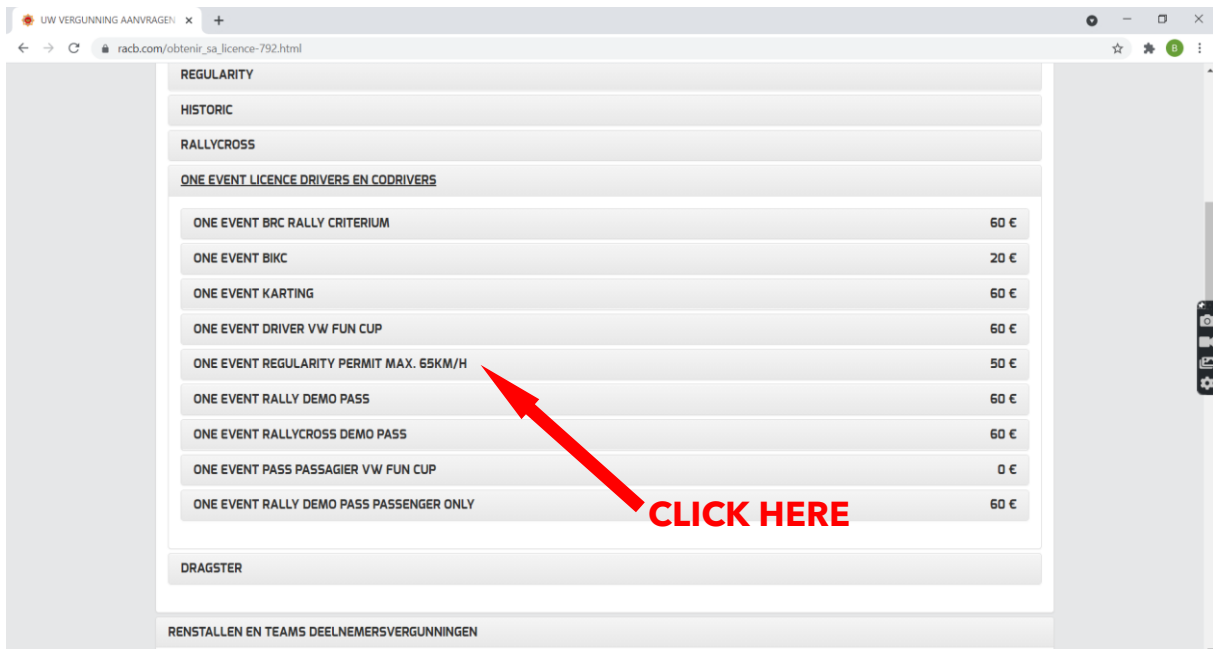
UW VERGUNNING AANVRAGEN ×
+
racb.com/obtenir_sa_licence-792.html
B

REGULARITY

HISTORIC

RALLYCROSS

ONE EVENT LICENCE DRIVERS EN CODRIVERS

| | |
|---|---|
| ONE EVENT BRC RALLY CRITERIUM | 60 € |
| ONE EVENT BIKC | 20 € |
| ONE EVENT KARTING | 60 € |
| ONE EVENT DRIVER VW FUN CUP | 60 € |
| ONE EVENT REGULARITY PERMIT MAX. 65KM/H | 50 € |
| ONE EVENT RALLY DEMO PASS | 60 € |
| ONE EVENT RALLYCROSS DEMO PASS | 60 € |
| ONE EVENT PASS PASSAGIER VW FUN CUP | 0 € |
| ONE EVENT RALLY DEMO PASS PASSENGER ONLY | 60 € |

CLICK HERE

DRAGSTER

RENSTALLEN EN TEAMS DEELNEMERSVERGUNNINGEN